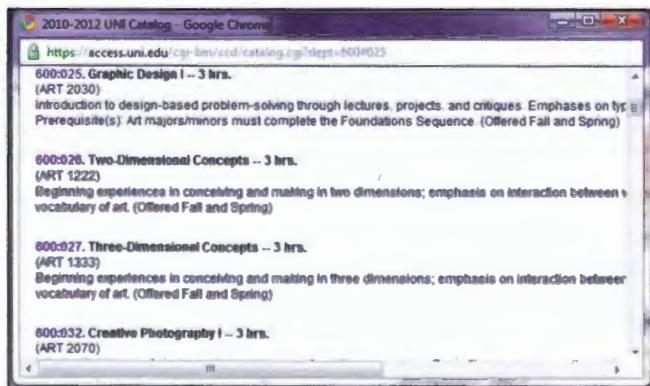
2010-2012 UNI Catalog - Google Chrome

https://access.uni.edu/cgi-bin/ccd/catalog.cgi?dept=600#025

600:025. Graphic Design I -- 3 hrs.
(ART 2030)
Introduction to design-based problem-solving through lectures, projects, and critiques. Emphases on typ
Prerequisite(s): Art majors/minors must complete the Foundations Sequence. (Offered Fall and Spring)

600:026. Two-Dimensional Concepts -- 3 hrs.
(ART 1222)
Beginning experiences in conceiving and making in two dimensions; emphasis on interaction between v
vocabulary of art. (Offered Fall and Spring)

600:027. Three-Dimensional Concepts -- 3 hrs.
(ART 1333)
Beginning experiences in conceiving and making in three dimensions; emphasis on interaction between
vocabulary of art. (Offered Fall and Spring)

600:032. Creative Photography I -- 3 hrs.
(ART 2070)
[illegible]

III